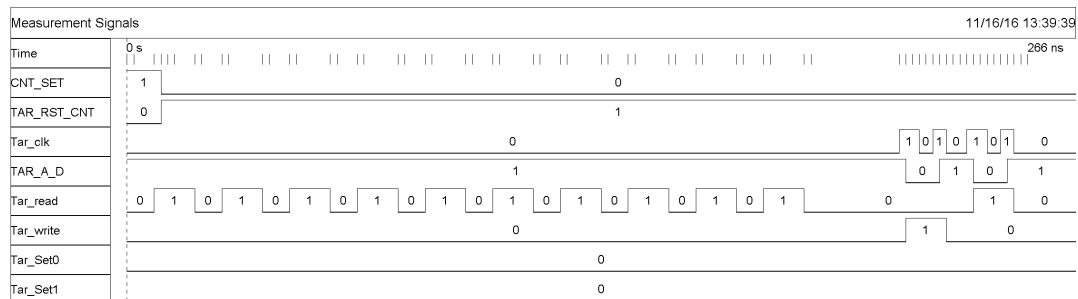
Measurement Signals 11/16/16 13:39:39

Time 0 s 266 ns

CNT_SET 1 0

TAR_RST_CNT 0 1

Tar_clk 0 1 0 1 0 1 0 1 0

TAR_A_D 1 0 1 0 1

Tar_read 0 1 0 1 0 1 0 1 0 1 0 1 0 1 0 1 0 1 0 1 0 1 0 1 0

Tar_write 0 1 0

Tar_Set0 0

Tar_Set1 0